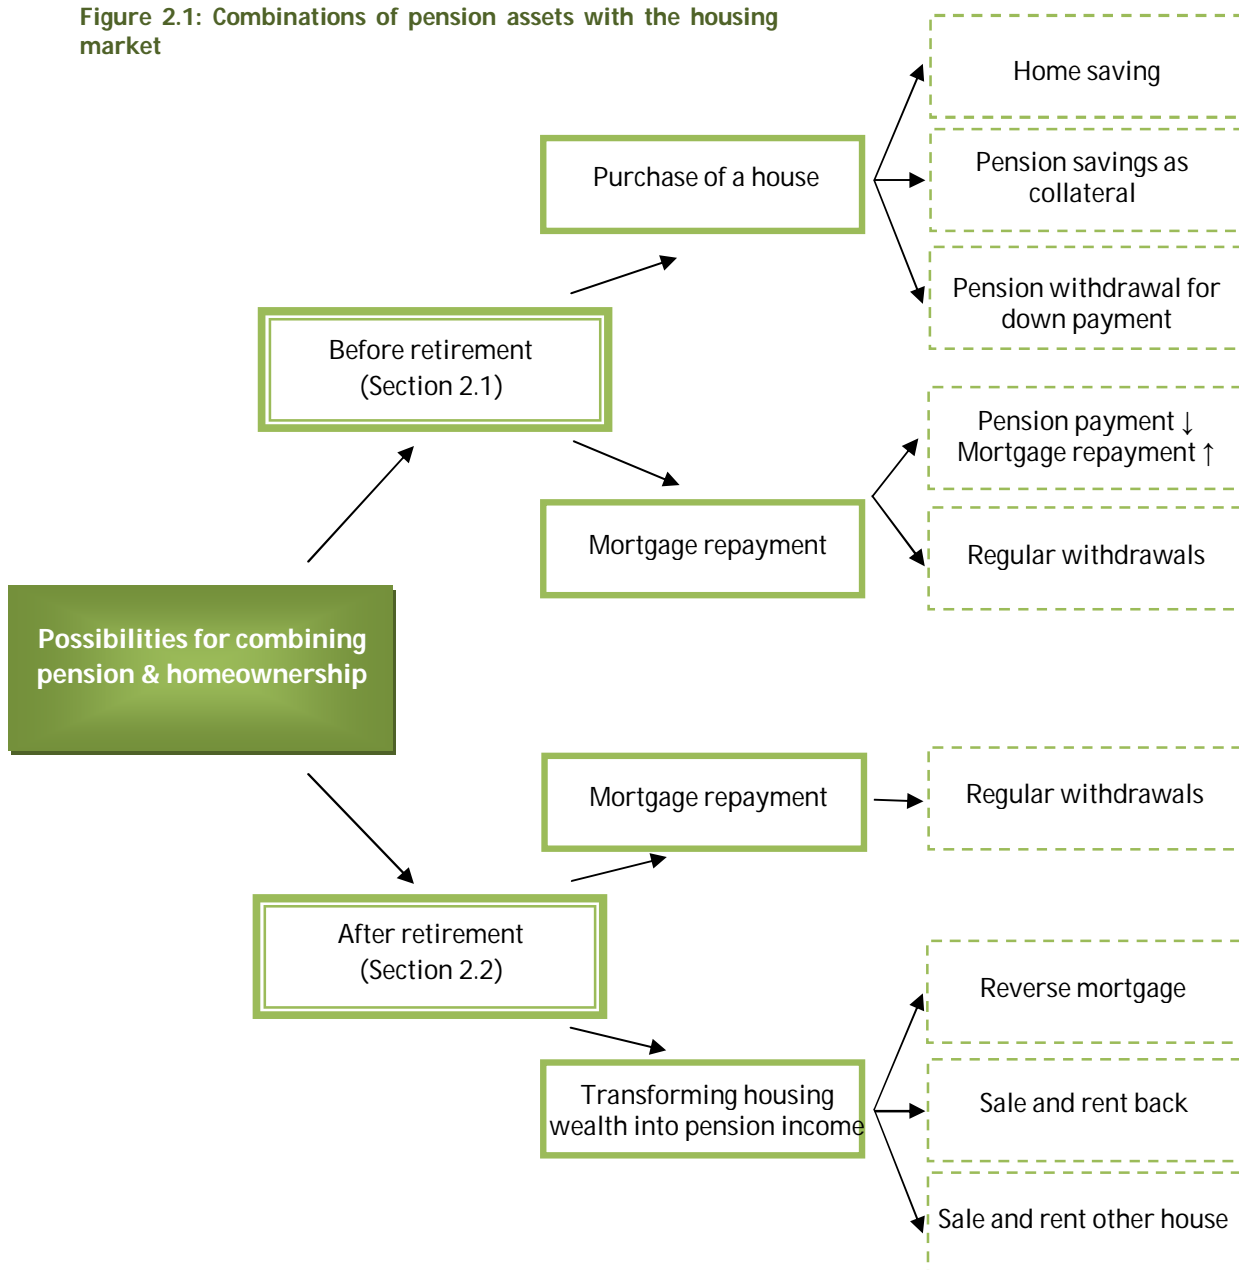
Figure 2.1: Combinations of pension assets with the housing market

Possibilities for combining pension & homeownership

Before retirement
(Section 2.1)

Purchase of a house

Home saving

Pension savings as collateral

Pension withdrawal for down payment

Mortgage repayment

Pension payment ↓
Mortgage repayment ↑

Regular withdrawals

After retirement
(Section 2.2)

Mortgage repayment

Regular withdrawals

Transforming housing wealth into pension income

Reverse mortgage

Sale and rent back

Sale and rent other house